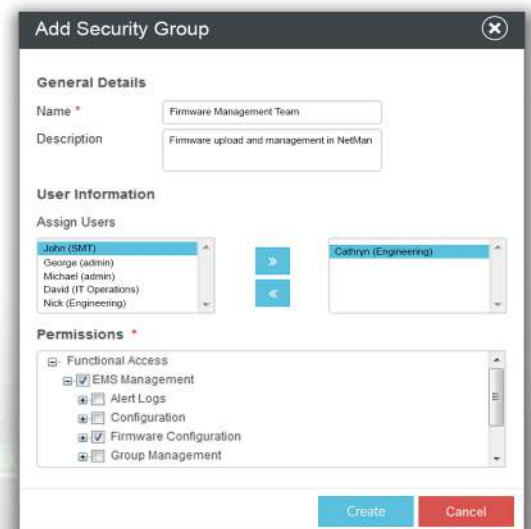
Add Security Group

General Details

Name *
Firmware Management Team

Description
Firmware upload and management in NetMan

User Information

Assign Users

John (SMT)
George (admin)
Michael (admin)
David (IT Operations)
Nick (Engineering)

»
«

Cathryn (Engineering)

Permissions *

Functional Access
EMS Management
Alert Logs
Configuration
Firmware Configuration
Group Management

Create
Cancel